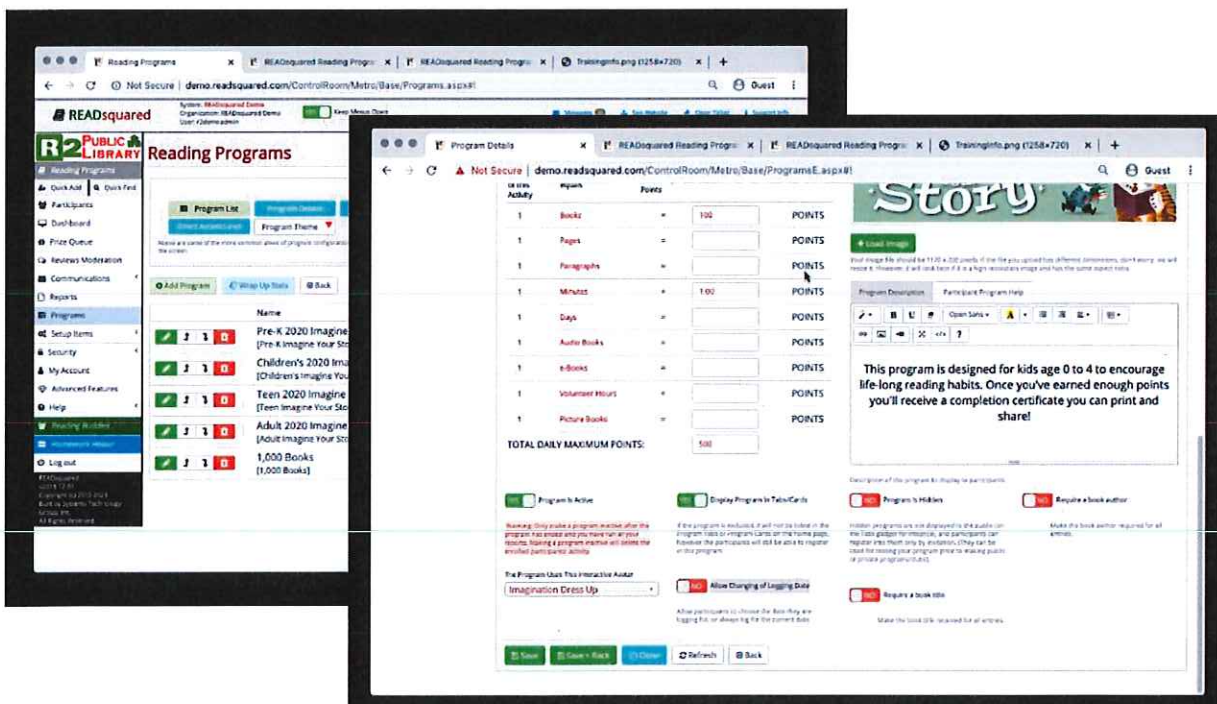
Reading Programs | READsquared Reading Progra | READsquared Reading Progra | TrainingInfo.png (1258×720)

Not Secure | demo.readsquared.com/ControlRoom/Metro/Base/Programs.aspx#!

Guest

READsquared

R2 PUBLIC LIBRARY

Reading Programs

Reading Programs
Quick Add
Quick Find
Participants
Dashboard
Prize Queue
Reviews Moderation
Communications
Reports
Programs
Setup Items
Security
My Account
Advanced Features
Help
Reading Buddies
Homework Helper
Log out

Program List
Program Details
Program Theme

Add Program
Wrap Up Stats
Back

Name
Pre-K 2020 Imagine
[Pre-K Imagine Your Sto
Children's 2020 Imagi
[Children's Imagine You
Teen 2020 Imagine
[Teen Imagine Your Sto
Adult 2020 Imagine
[Adult Imagine Your Sto
1,000 Books
[1,000 Books]

Program Details | READsquared Reading Progra | READsquared Reading Progra | TrainingInfo.png (1258×720)

Not Secure | demo.readsquared.com/ControlRoom/Metro/Base/ProgramsE.aspx#!

Guest

| Activity | Equals | Points | | |
|---|---|---|---|---|
| 1 | Books | = | 100 | POINTS |
| 1 | Pages | = | | POINTS |
| 1 | Paragraphs | = | | POINTS |
| 1 | Minutes | = | 1.00 | POINTS |
| 1 | Days | = | | POINTS |
| 1 | Audio Books | = | | POINTS |
| 1 | eBooks | = | | POINTS |
| 1 | Volunteer Hours | = | | POINTS |
| 1 | Picture Books | = | | POINTS |

TOTAL DAILY MAXIMUM POINTS: 500

Story

Load Image

Program Description
Participant Program Help

Open Sans

This program is designed for kids age 0 to 4 to encourage life-long reading habits. Once you've earned enough points you'll receive a completion certificate you can print and share!

Description of the program to display to participants

Program Is Active
Display Program in Tabs/Cards
NO Program Is Hidden
NO Require a book author

The Program Uses This Interactive Avatar
Imagination Dress Up
NO Allow Changing of Logging Date

NO Require a book title

Save
Save + Back
Clone
Refresh
Back